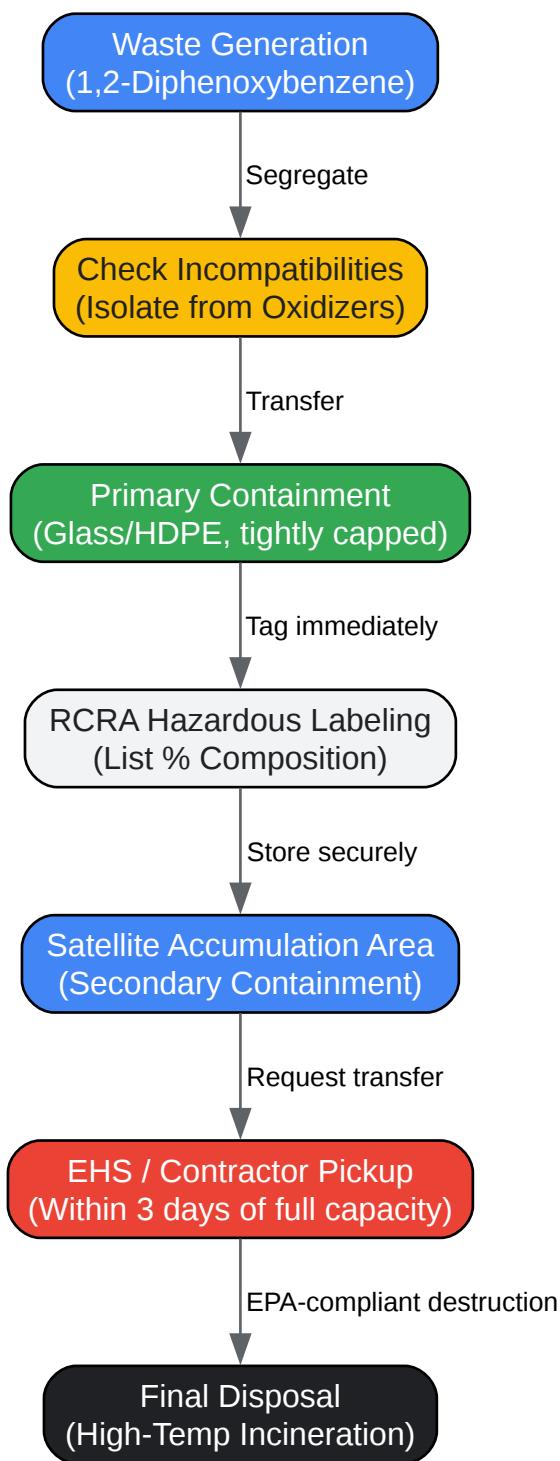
Waste Generation
(1,2-Diphenoxybenzene)

Segregate

Check Incompatibilities
(Isolate from Oxidizers)

Transfer

Primary Containment
(Glass/HDPE, tightly capped)

Tag immediately

RCRA Hazardous Labeling
(List % Composition)

Store securely

Satellite Accumulation Area
(Secondary Containment)

Request transfer

EHS / Contractor Pickup
(Within 3 days of full capacity)

EPA-compliant destruction

Final Disposal
(High-Temp Incineration)